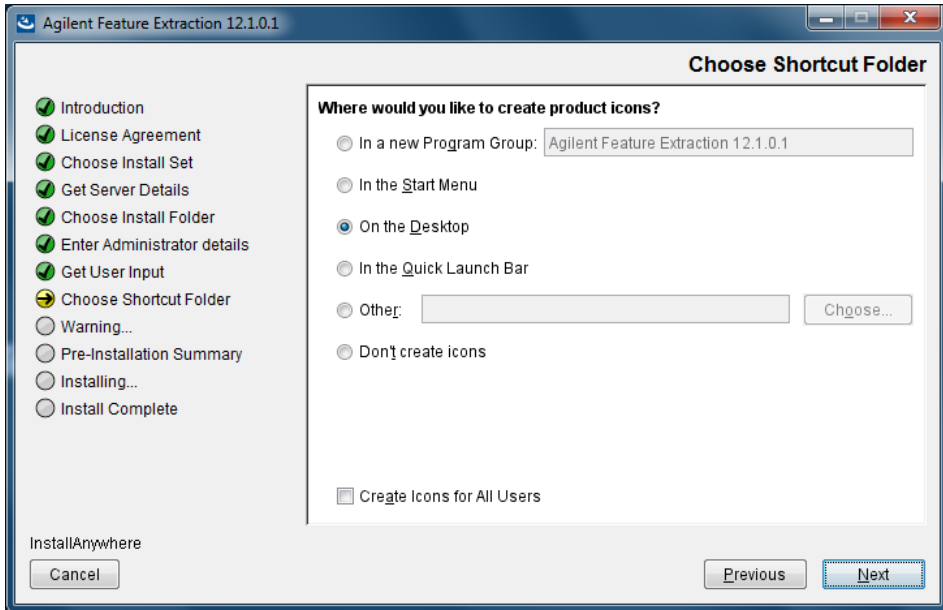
Agilent Feature Extraction 12.1.0.1

Choose Shortcut Folder

Introduction
License Agreement
Choose Install Set
Get Server Details
Choose Install Folder
Enter Administrator details
Get User Input
Choose Shortcut Folder
Warning...
Pre-Installation Summary
Installing...
Install Complete

Where would you like to create product icons?

In a new Program Group: Agilent Feature Extraction 12.1.0.1

In the Start Menu

On the Desktop

In the Quick Launch Bar

Other:

Choose...

Don't create icons

Create Icons for All Users

InstallAnywhere

Cancel

Previous

Next